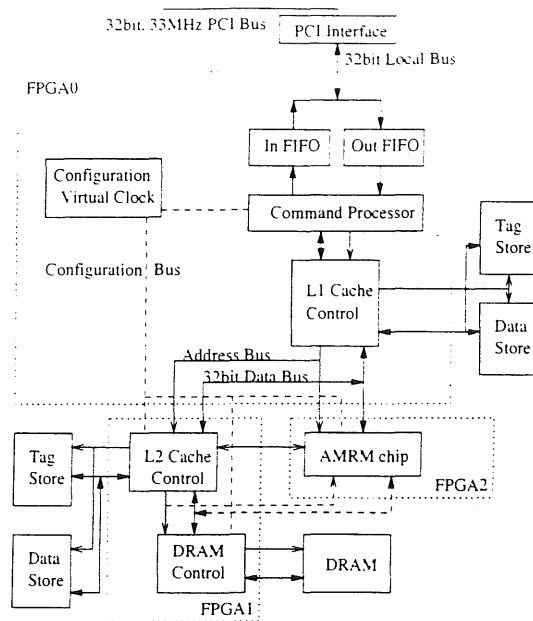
32bit, 33MHz PCI Bus
PCI Interface
32bit Local Bus
FPGA0
In FIFO
Out FIFO
Configuration Virtual Clock
Command Processor
Tag Store
Configuration Bus
L1 Cache Control
Data Store
Address Bus
32bit Data Bus
Tag Store
L2 Cache Control
AMRM chip
FPGA2
Data Store
DRAM Control
DRAM
FPGA1